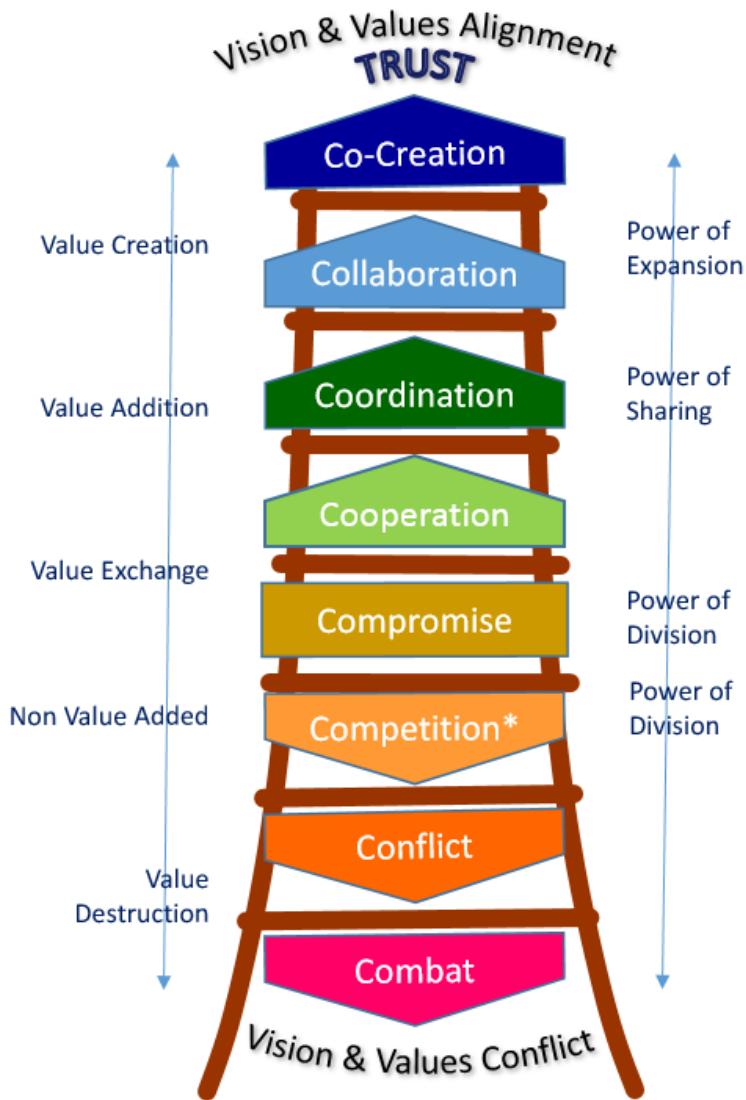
Vision & Values Alignment
TRUST

Co-Creation

Value Creation

Collaboration

Power of Expansion

Value Addition

Coordination

Power of Sharing

Cooperation

Value Exchange

Compromise

Power of Division

Non Value Added

Competition*

Power of Division

Conflict

Value Destruction

Combat

Vision & Values Conflict